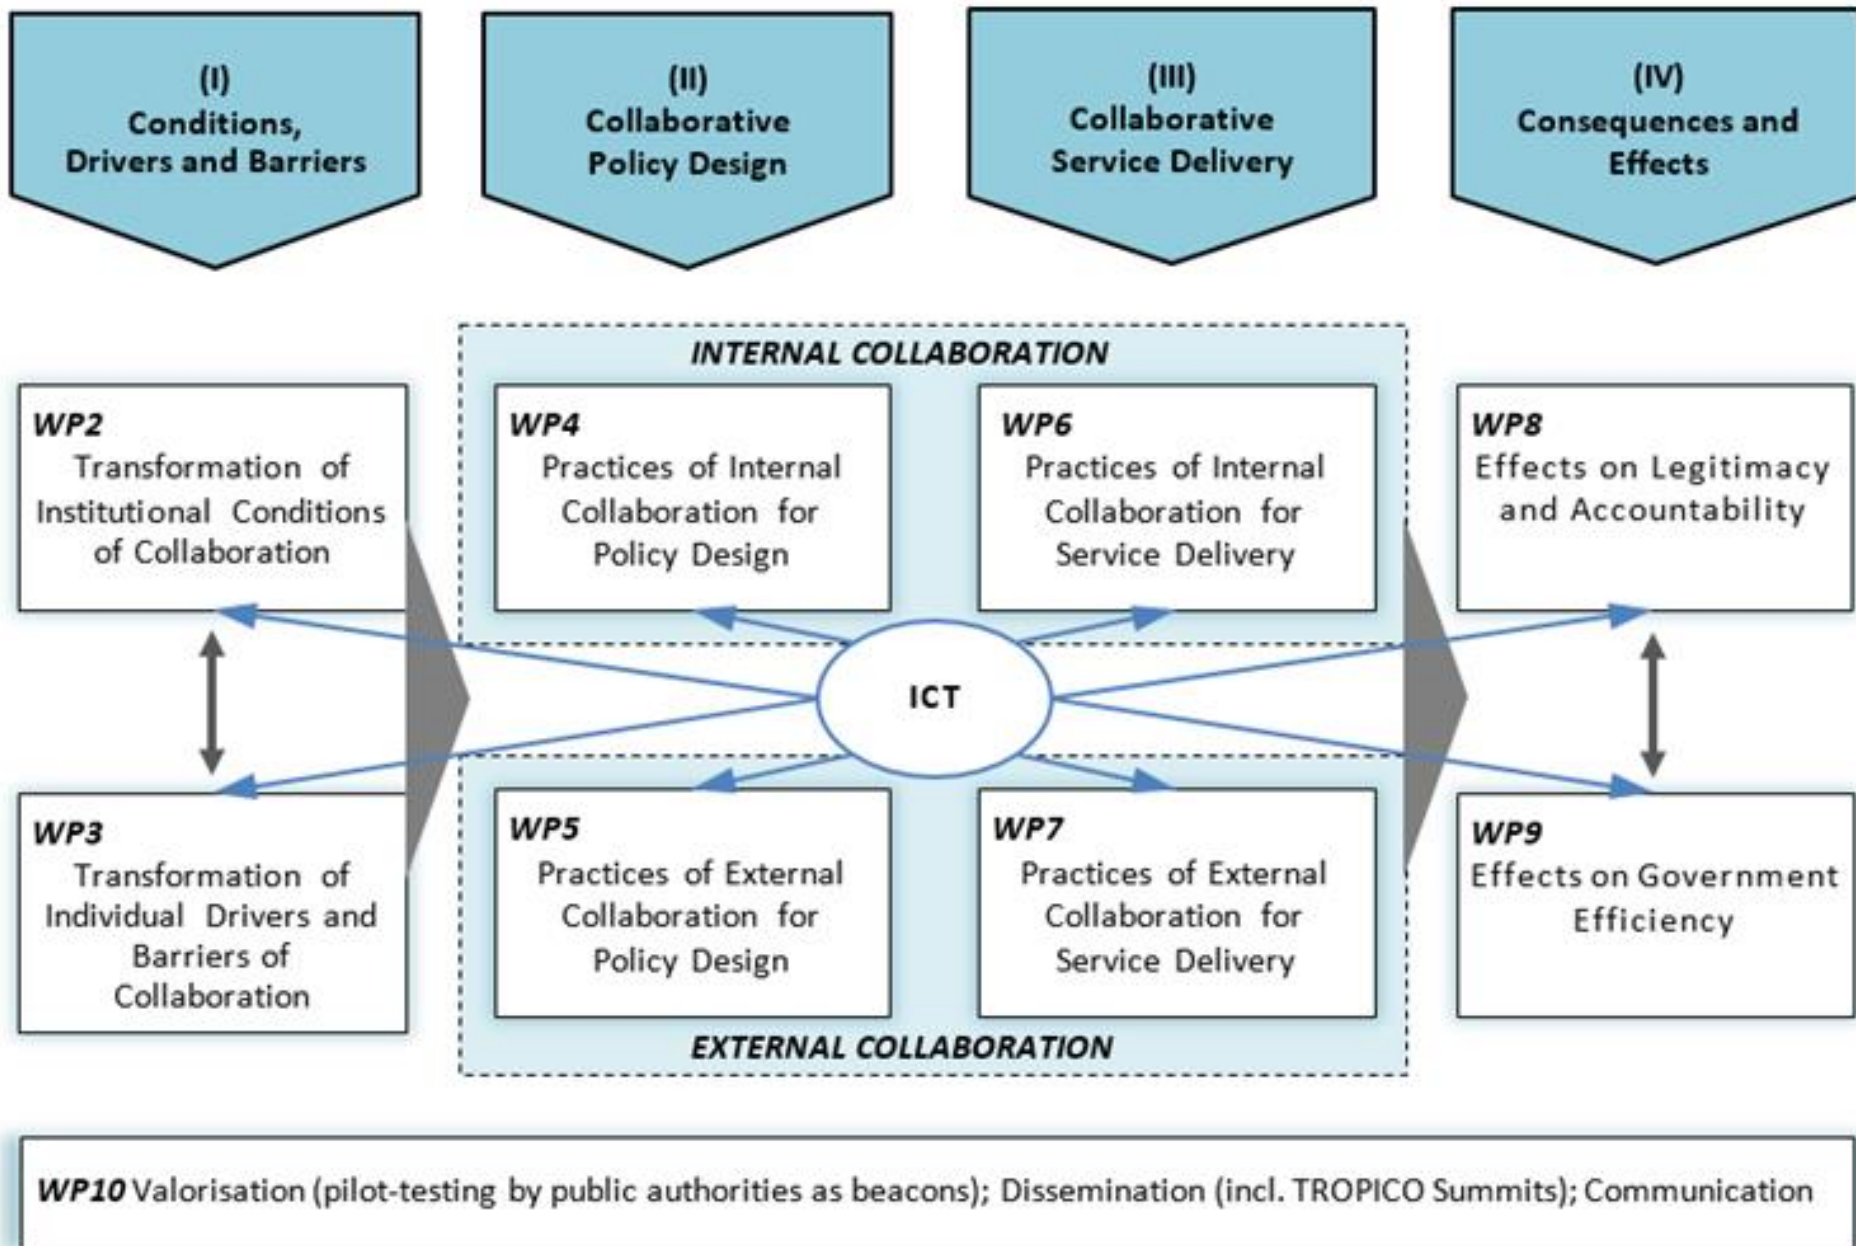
(I)
Conditions, Drivers and Barriers

(II)
Collaborative Policy Design

(III)
Collaborative Service Delivery

(IV)
Consequences and Effects

INTERNAL COLLABORATION

WP2
Transformation of Institutional Conditions of Collaboration

WP4
Practices of Internal Collaboration for Policy Design

WP6
Practices of Internal Collaboration for Service Delivery

WP8
Effects on Legitimacy and Accountability

ICT

WP3
Transformation of Individual Drivers and Barriers of Collaboration

WP5
Practices of External Collaboration for Policy Design

WP7
Practices of External Collaboration for Service Delivery

WP9
Effects on Government Efficiency

EXTERNAL COLLABORATION

WP10 Valorisation (pilot-testing by public authorities as beacons); Dissemination (incl. TROPICO Summits); Communication